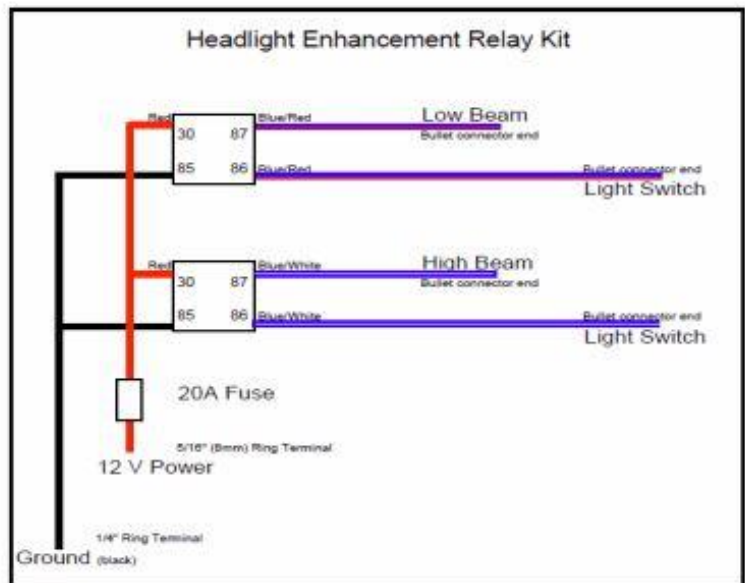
Headlight Enhancement Relay Kit

Red

30

87

Blue/Red

Low Beam

Bullet connector end

85

86

Blue/Red

Bullet connector end

Light Switch

Red

30

87

Blue/White

High Beam

Bullet connector end

85

86

Blue/White

Bullet connector end

Light Switch

20A Fuse

5/16" (8mm) Ring Terminal

12 V Power

1/4" Ring Terminal

Ground (black)